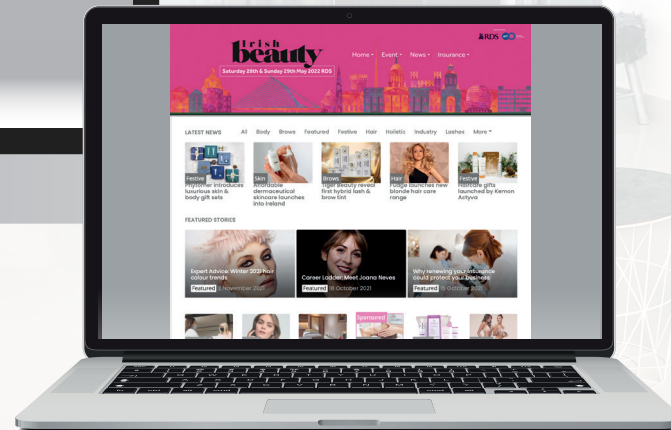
Irish beauty

Saturday 28th & Sunday 29th May 2022 RDS

Home ▾ Event ▾ News ▾ Insurance ▾

RDS

LATEST NEWS

All Body Brows Featured Festive Hair Holistic Industry Lashes More ▾

Festive
Phytomer introduces luxurious skin & body gift sets

Skin
Affordable dermaceutical skincare launches into Ireland

Brows
Tiger Beauty reveal first hybrid lash & brow tint

Hair
Fudge launches new blonde hair care range

Festive
Haircare gifts launched by Kemon Actyva

FEATURED STORIES

Expert Advice: Winter 2021 hair colour trends
Featured 1 November 2021

Career Ladder: Meet Joana Neves
Featured 11 October 2021

Why renewing your insurance could protect your business
Featured 1 October 2021

Sponsored